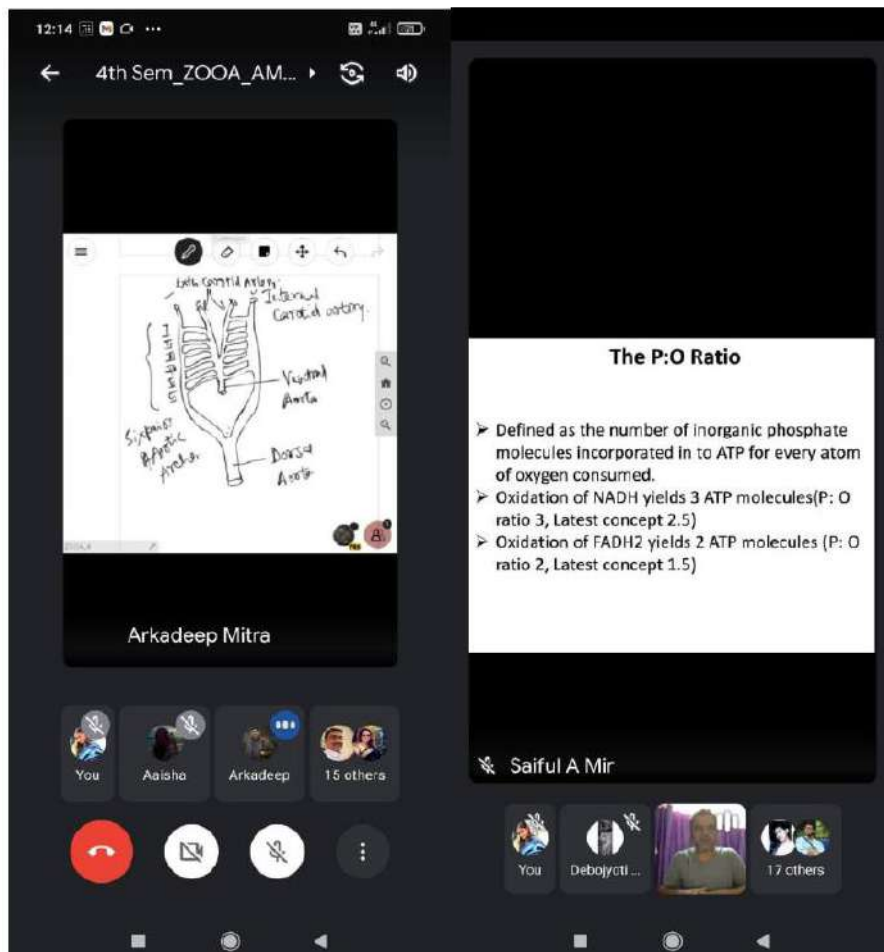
12:14

4th Sem_ZOOA_AM...

Ext. Carotid Artery
Internal Carotid artery.
I
II
III
IV
V
VI
Six pairs Aortic Arches
Ventral Aorta
Dorsal Aorta

Arkadeep Mitra

You
Aisha
Arkadeep
15 others

The P:O Ratio

➢ Defined as the number of inorganic phosphate molecules incorporated in to ATP for every atom of oxygen consumed.
➢ Oxidation of NADH yields 3 ATP molecules(P: O ratio 3, Latest concept 2.5)
➢ Oxidation of FADH2 yields 2 ATP molecules (P: O ratio 2, Latest concept 1.5)

Saiful A Mir

You
Debojyoti ...
17 others